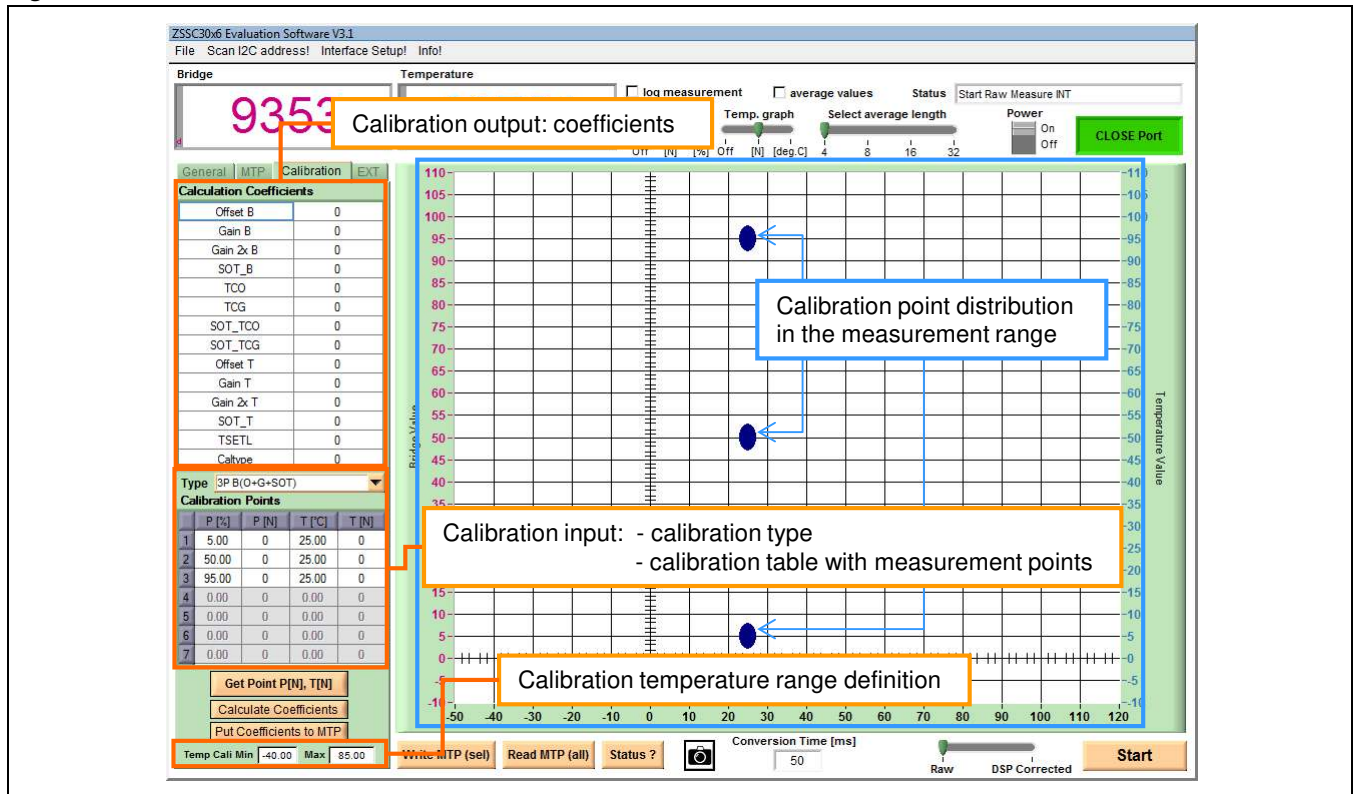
ZSSC30x6 Evaluation Software V3.1
File Scan I2C address! Interface Setup! Info!

Bridge
9353
Temperature
log measurement
average values
Status Start Raw Measure INT
Temp. graph
Select average length
Off [N] [%] Off [N] [deg.C] 4 8 16 32
Power
On
Off
CLOSE Port

Calibration output: coefficients

General MTP Calibration EXT
Calculation Coefficients

| | |
|---|---|
| Offset B | 0 |
| Gain B | 0 |
| Gain 2x B | 0 |
| SOT_B | 0 |
| TCO | 0 |
| TCG | 0 |
| SOT_TCO | 0 |
| SOT_TCG | 0 |
| Offset T | 0 |
| Gain T | 0 |
| Gain 2x T | 0 |
| SOT_T | 0 |
| TSETL | 0 |
| Caltype | 0 |

Type 3P B(O+G+SOT)
Calibration Points

| | P [%] | P [N] | T [°C] | T [N] |
|---|---|---|---|---|
| 1 | 5.00 | 0 | 25.00 | 0 |
| 2 | 50.00 | 0 | 25.00 | 0 |
| 3 | 95.00 | 0 | 25.00 | 0 |
| 4 | 0.00 | 0 | 0.00 | 0 |
| 5 | 0.00 | 0 | 0.00 | 0 |
| 6 | 0.00 | 0 | 0.00 | 0 |
| 7 | 0.00 | 0 | 0.00 | 0 |

Get Point P[N], T[N]
Calculate Coefficients
Put Coefficients to MTP
Temp Cali Min -40.00 Max 85.00

110 105 100 95 90 85 80 75 70 65 60 55 50 45 40 35 15 10 5 0 -5 -10
Bridge Value
Temperature Value
-50 -40 -30 -20 -10 0 10 20 30 40 50 60 70 80 90 100 110 120

Calibration point distribution in the measurement range

Calibration input: - calibration type
- calibration table with measurement points

Calibration temperature range definition

Write MTP (sel) Read MTP (all) Status ?
Conversion Time [ms]
50
Raw DSP Corrected
Start